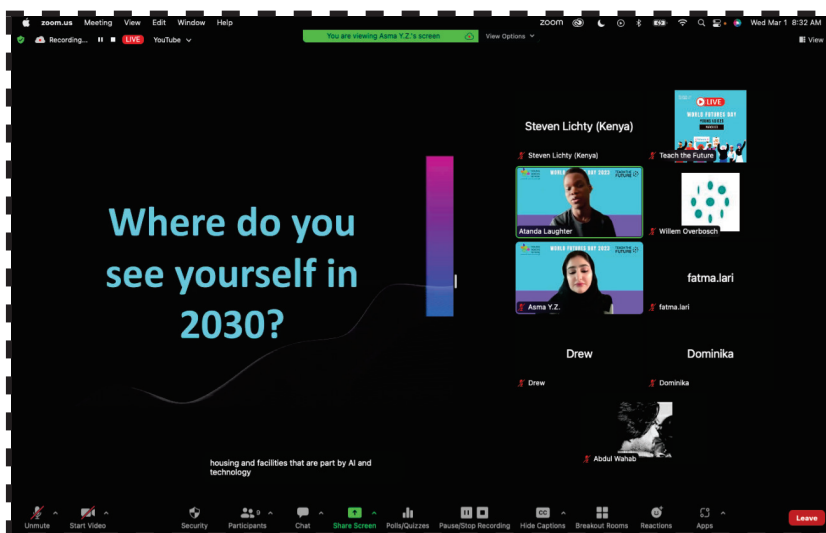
zoom.us Meeting View Edit Window Help

zoom Wed Mar 1 8:32 AM

Recording... LIVE YouTube

You are viewing Asma Y.Z.'s screen

View Options

View

Where do you see yourself in 2030?

Steven Lichty (Kenya)

Steven Lichty (Kenya)

LIVE

WORLD FUTURES DAY

Teach the Future

WORLD FUTURES DAY 2023

TEACH THE FUTURE

Atanda Laughter

Willem Overbosch

WORLD FUTURES DAY 2023

TEACH THE FUTURE

Asma Y.Z.

fatma.lari

fatma.lari

Drew

Dominika

Drew

Dominika

Abdul Wahab

housing and facilities that are part by AI and technology

Unmute

Start Video

Security

9

Participants

Chat

Share Screen

Polls/Quizzes

Pause/Stop Recording

CC

Hide Captions

Breakout Rooms

Reactions

Apps

Leave